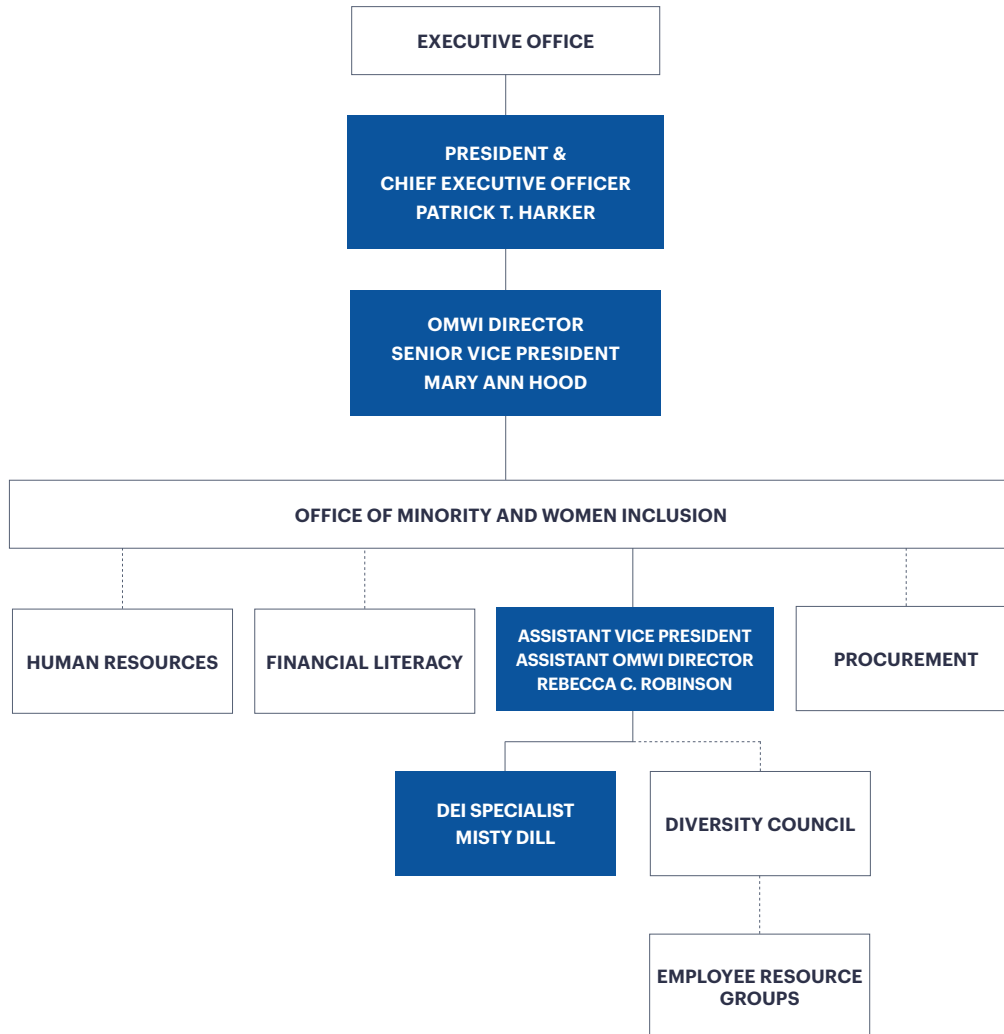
EXECUTIVE OFFICE

PRESIDENT & CHIEF EXECUTIVE OFFICER PATRICK T. HARKER

OMWI DIRECTOR SENIOR VICE PRESIDENT MARY ANN HOOD

OFFICE OF MINORITY AND WOMEN INCLUSION

HUMAN RESOURCES

FINANCIAL LITERACY

ASSISTANT VICE PRESIDENT ASSISTANT OMWI DIRECTOR REBECCA C. ROBINSON

PROCUREMENT

DEI SPECIALIST MISTY DILL

DIVERSITY COUNCIL

EMPLOYEE RESOURCE GROUPS